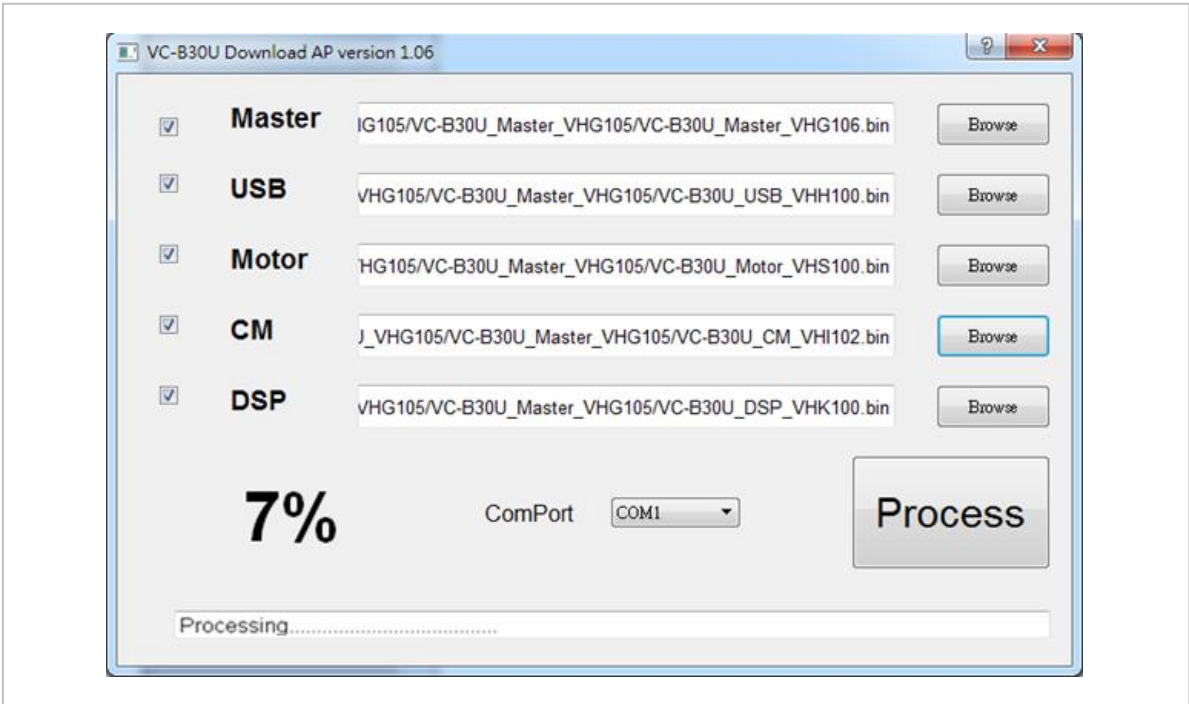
VC-B30U Download AP version 1.06

? X

Master IG105/VC-B30U_Master_VHG105/VC-B30U_Master_VHG106.bin Browse

USB VHG105/VC-B30U_Master_VHG105/VC-B30U_USB_VHH100.bin Browse

Motor 'HG105/VC-B30U_Master_VHG105/VC-B30U_Motor_VHS100.bin Browse

CM J_VHG105/VC-B30U_Master_VHG105/VC-B30U_CM_VHI102.bin Browse

DSP VHG105/VC-B30U_Master_VHG105/VC-B30U_DSP_VHK100.bin Browse

7%

ComPort COM1

Process

Processing.......................................